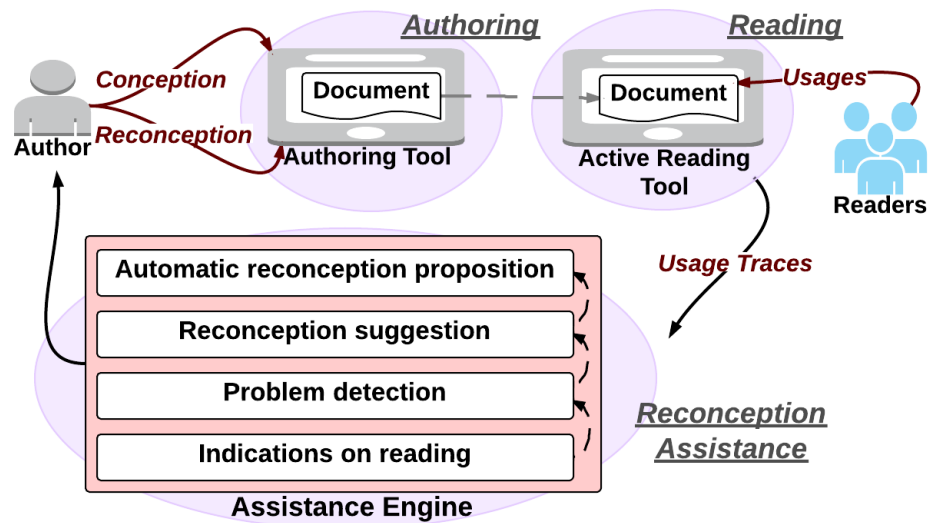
Authoring

Reading

Conception

Document

Document

Usages

Author

Reconception

Authoring Tool

Active Reading Tool

Readers

Usage Traces

Automatic reconception proposition

Reconception suggestion

Problem detection

Reconception Assistance

Indications on reading

Assistance Engine